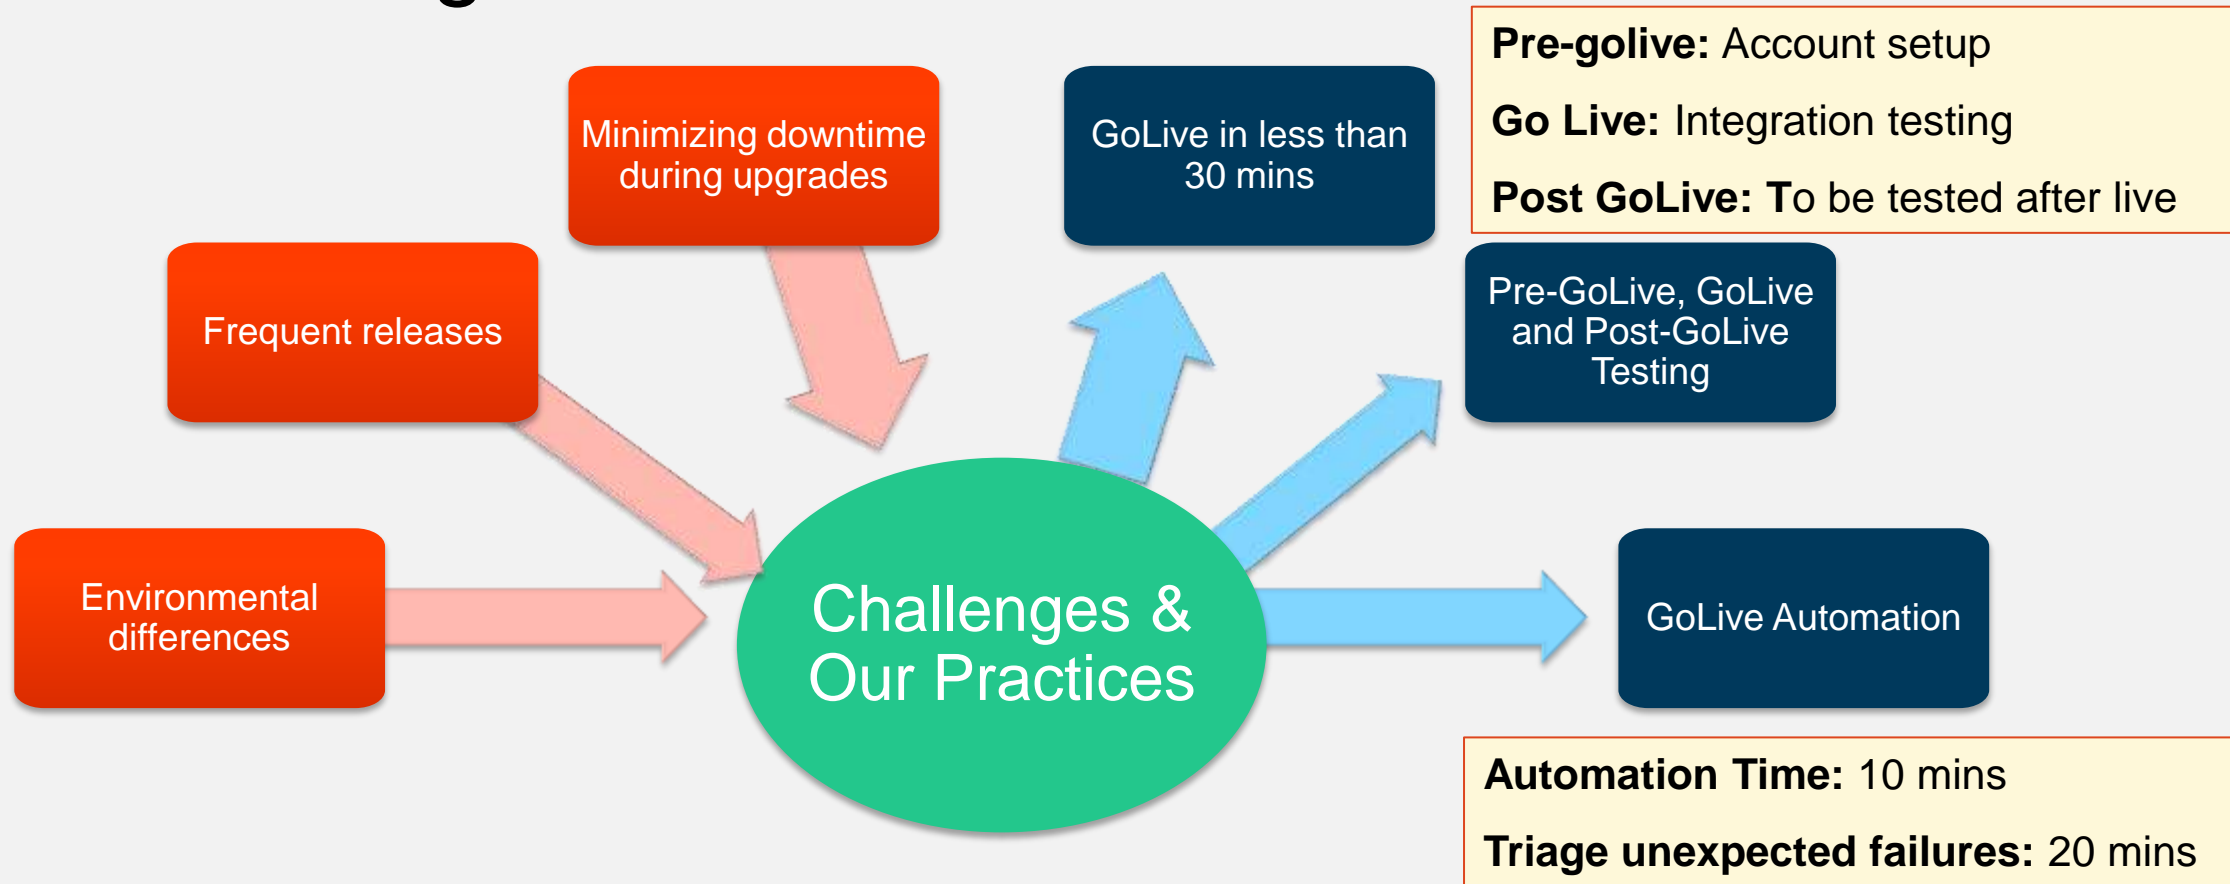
Minimizing downtime during upgrades

GoLive in less than 30 mins

**Pre-golive:** Account setup

**Go Live:** Integration testing

**Post GoLive: T**o be tested after live

Frequent releases

Pre-GoLive, GoLive and Post-GoLive Testing

Environmental differences

Challenges & Our Practices

GoLive Automation

**Automation Time:** 10 mins

**Triage unexpected failures:** 20 mins